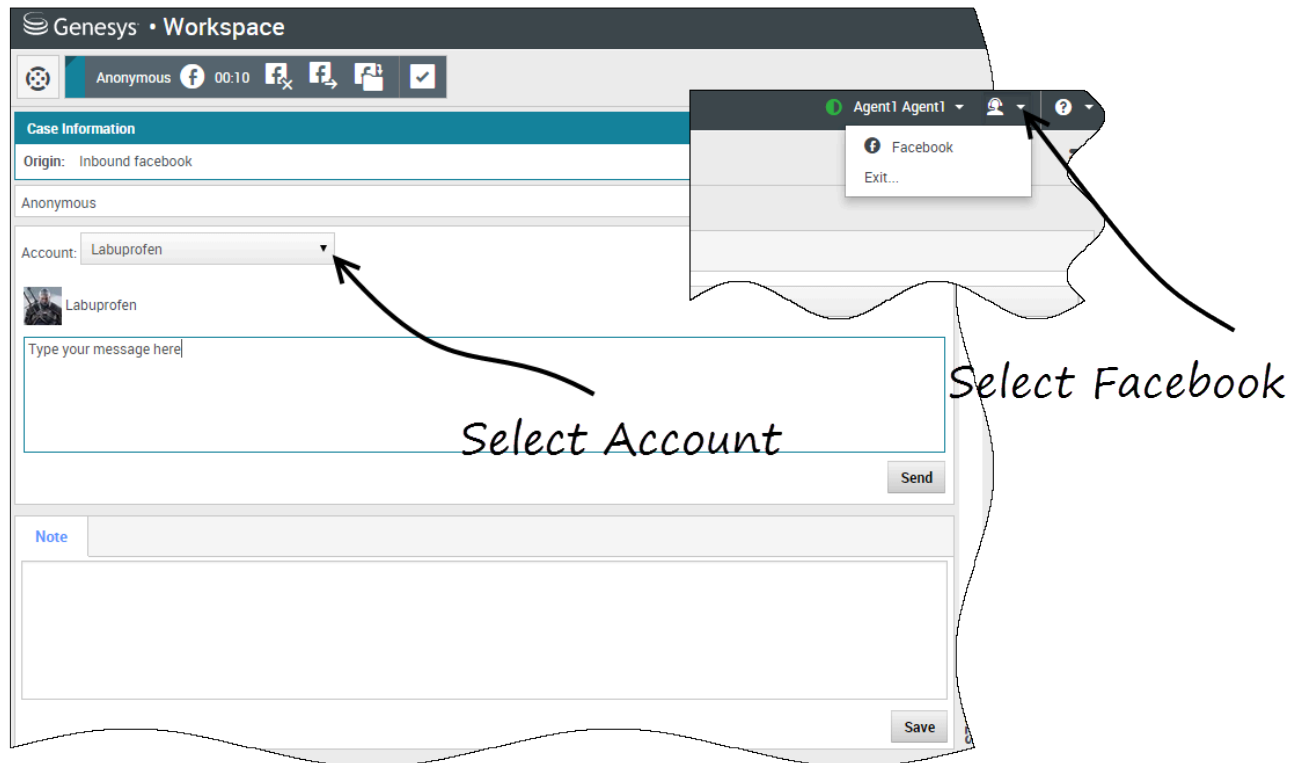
Genesys • Workspace

Anonymous 00:10

Agent1 Agent1

Facebook
Exit...

Case Information
Origin: Inbound facebook

Anonymous

Account: Labuprofen

Labuprofen

Type your message here

Select Account

Select Facebook

Send

Note

Save